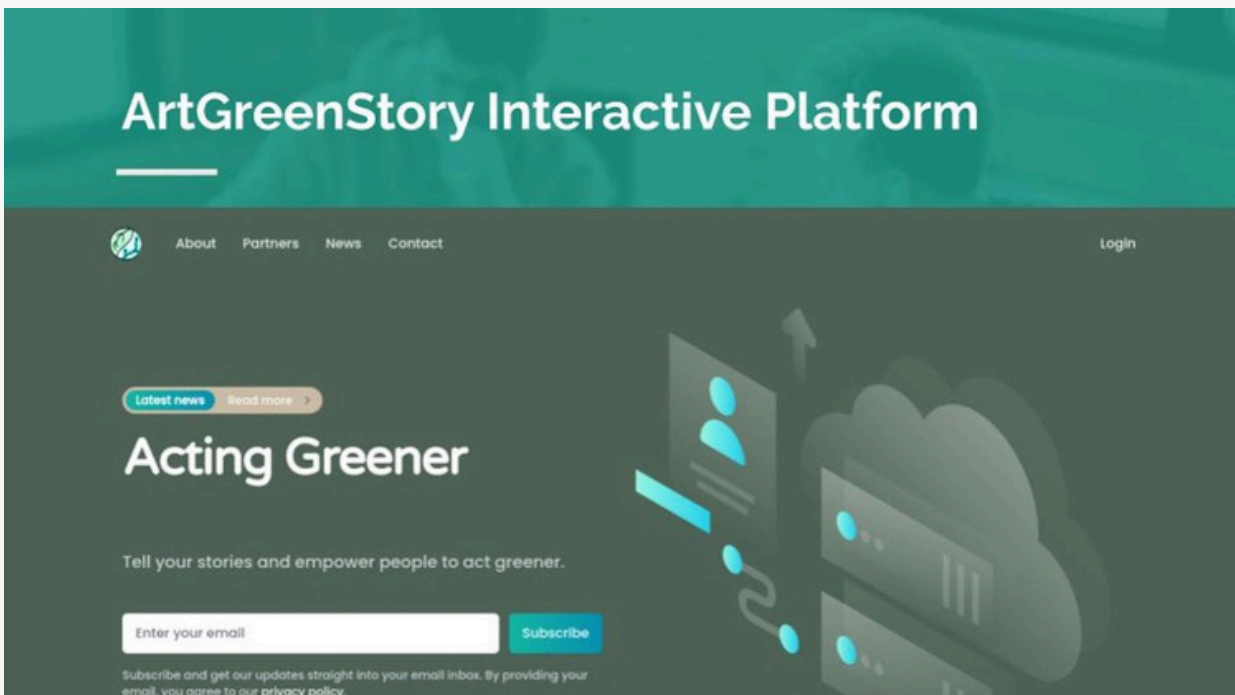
ArtGreenStory Interactive Platform

About Partners News Contact

Login

Latest news Read more

Acting Greener

Tell your stories and empower people to act greener.

Enter your email

Subscribe

Subscribe and get our updates straight into your email inbox. By providing your email, you agree to our privacy policy.